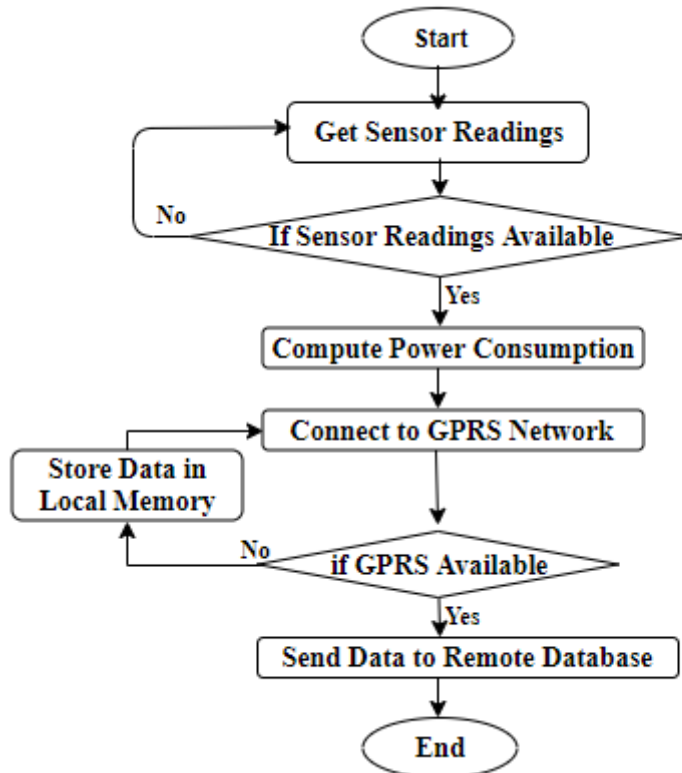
Start

Get Sensor Readings

No

If Sensor Readings Available

Yes

Compute Power Consumption

Connect to GPRS Network

Store Data in Local Memory

No

if GPRS Available

Yes

Send Data to Remote Database

End